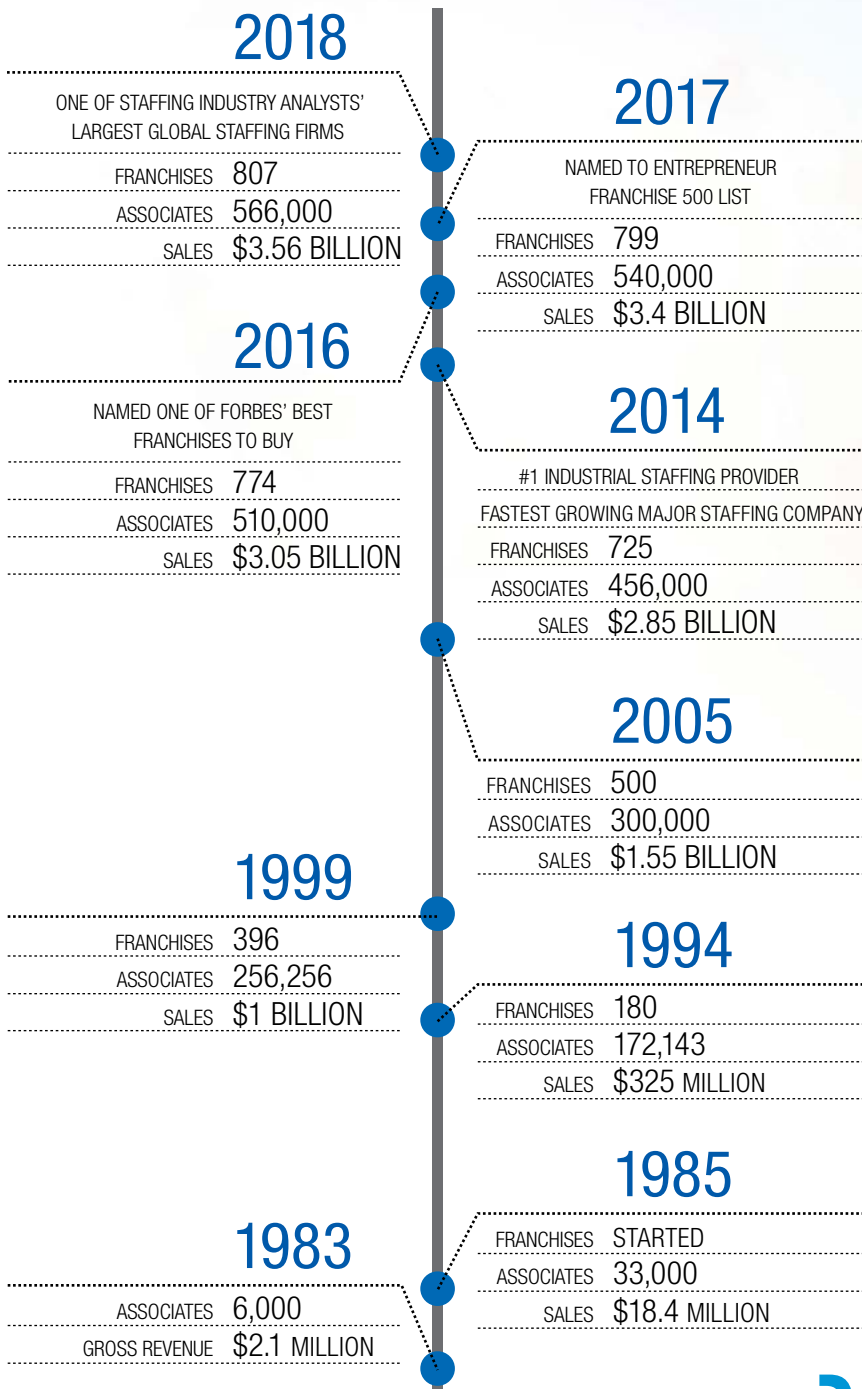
2018

ONE OF STAFFING INDUSTRY ANALYSTS' LARGEST GLOBAL STAFFING FIRMS

FRANCHISES 807
ASSOCIATES 566,000
SALES $3.56 BILLION

2017

NAMED TO ENTREPRENEUR FRANCHISE 500 LIST

FRANCHISES 799
ASSOCIATES 540,000
SALES $3.4 BILLION

2016

NAMED ONE OF FORBES' BEST FRANCHISES TO BUY

FRANCHISES 774
ASSOCIATES 510,000
SALES $3.05 BILLION

2014

#1 INDUSTRIAL STAFFING PROVIDER
FASTEST GROWING MAJOR STAFFING COMPANY

FRANCHISES 725
ASSOCIATES 456,000
SALES $2.85 BILLION

2005

FRANCHISES 500
ASSOCIATES 300,000
SALES $1.55 BILLION

1999

FRANCHISES 396
ASSOCIATES 256,256
SALES $1 BILLION

1994

FRANCHISES 180
ASSOCIATES 172,143
SALES $325 MILLION

1985

FRANCHISES STARTED
ASSOCIATES 33,000
SALES $18.4 MILLION

1983

ASSOCIATES 6,000
GROSS REVENUE $2.1 MILLION